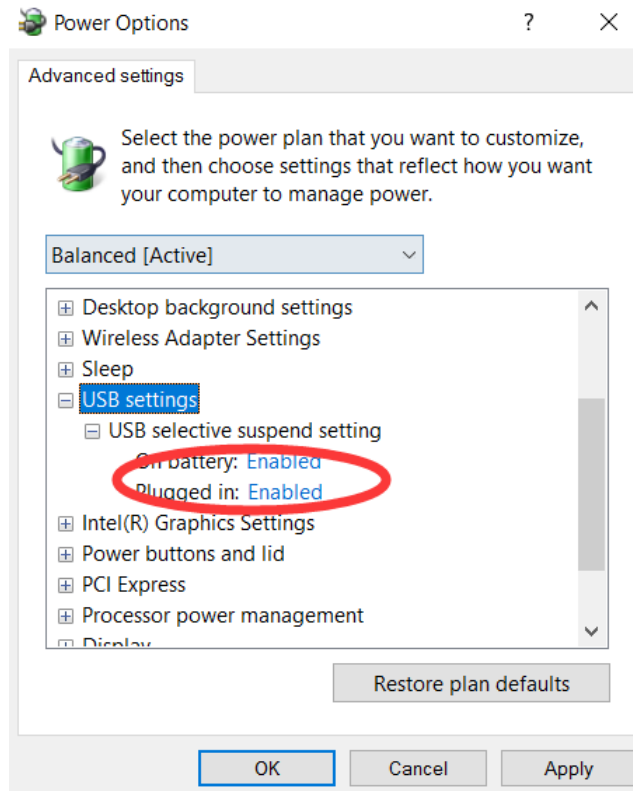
Power Options ? X

Advanced settings

Select the power plan that you want to customize, and then choose settings that reflect how you want your computer to manage power.

Balanced [Active]

⊞ Desktop background settings
⊞ Wireless Adapter Settings
⊞ Sleep
⊟ USB settings
⊟ USB selective suspend setting
On battery: Enabled
Plugged in: Enabled
⊞ Intel(R) Graphics Settings
⊞ Power buttons and lid
⊞ PCI Express
⊞ Processor power management
⊞ Display

Restore plan defaults

OK Cancel Apply